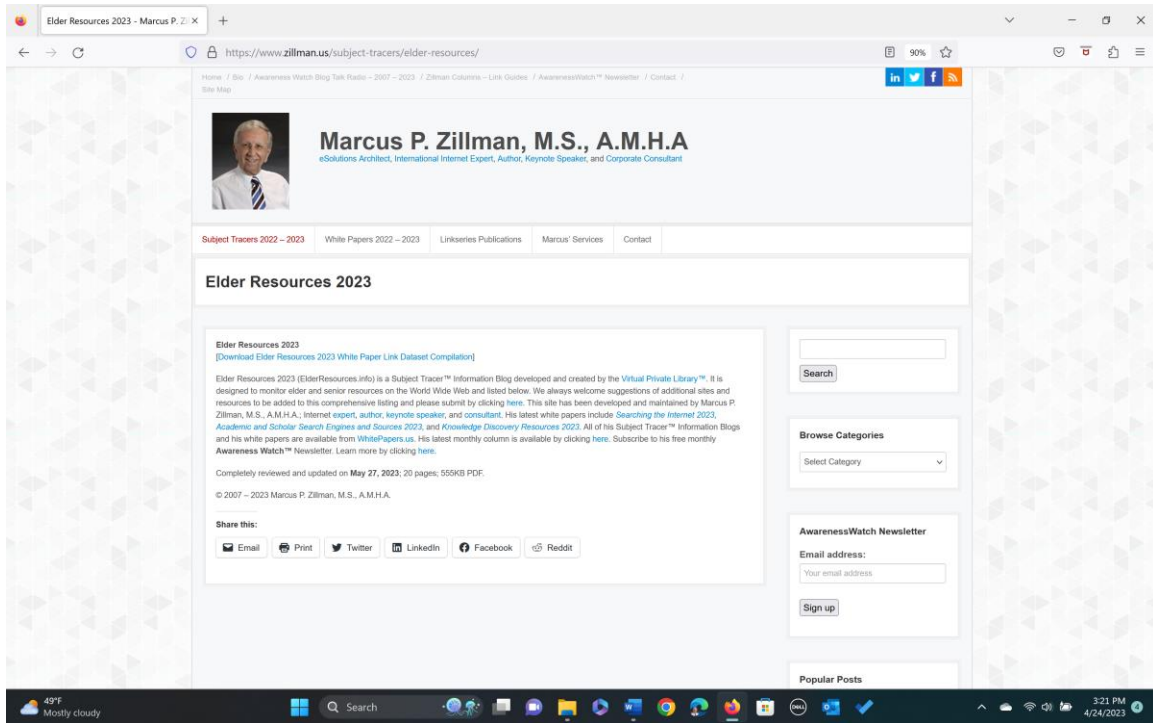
Elder Resources 2023 - Marcus P. Zi ×
+

https://www.zillman.us/subject-tracers/elder-resources/
90%

Home / Bio / Awareness Watch Blog Talk Radio – 2007 – 2023 / Zillman Columns – Link Guides / AwarenessWatch™ Newsletter / Contact / Site Map

Marcus P. Zillman, M.S., A.M.H.A
eSolutions Architect, International Internet Expert, Author, Keynote Speaker, and Corporate Consultant

Subject Tracers 2022 – 2023 | White Papers 2022 – 2023 | Linkseries Publications | Marcus' Services | Contact

Elder Resources 2023

Elder Resources 2023
[Download Elder Resources 2023 White Paper Link Dataset Compilation]

Elder Resources 2023 (ElderResources.info) is a Subject Tracer™ Information Blog developed and created by the Virtual Private Library™. It is designed to monitor elder and senior resources on the World Wide Web and listed below. We always welcome suggestions of additional sites and resources to be added to this comprehensive listing and please submit by clicking here. This site has been developed and maintained by Marcus P. Zillman, M.S., A.M.H.A.; Internet expert, author, keynote speaker, and consultant. His latest white papers include Searching the Internet 2023, Academic and Scholar Search Engines and Sources 2023, and Knowledge Discovery Resources 2023. All of his Subject Tracer™ Information Blogs and his white papers are available from WhitePapers.us. His latest monthly column is available by clicking here. Subscribe to his free monthly Awareness Watch™ Newsletter. Learn more by clicking here.

Completely reviewed and updated on May 27, 2023; 20 pages; 555KB PDF.

© 2007 – 2023 Marcus P. Zillman, M.S., A.M.H.A.

Share this:

Email | Print | Twitter | LinkedIn | Facebook | Reddit

Search

Browse Categories
Select Category

AwarenessWatch Newsletter
Email address:
Your email address
Sign up

Popular Posts

49°F
Mostly cloudy
Search
3:21 PM
4/24/2023
4